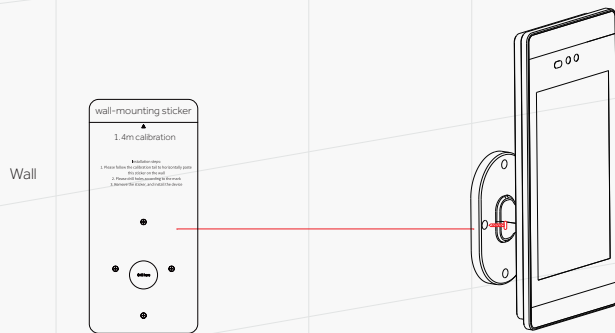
wall-mounting sticker

1.4m calibration

Installation steps:
1. Please follow the calibration line to horizontally paste this sticker on the wall
2. Please drill holes according to the mark
3. Remove the sticker, and install the device

Wall